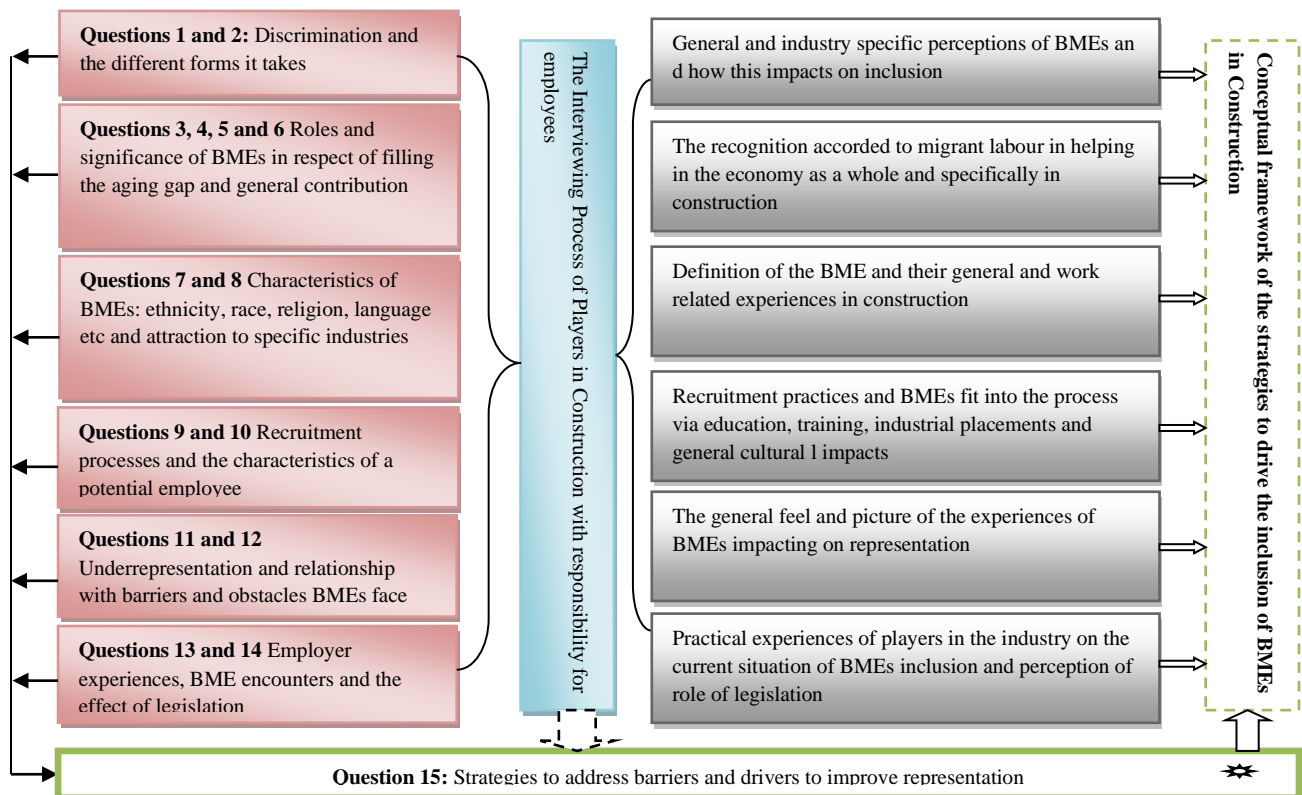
Questions 1 and 2: Discrimination and the different forms it takes

Questions 3, 4, 5 and 6 Roles and significance of BMEs in respect of filling the aging gap and general contribution

Questions 7 and 8 Characteristics of BMEs: ethnicity, race, religion, language etc and attraction to specific industries

Questions 9 and 10 Recruitment processes and the characteristics of a potential employee

Questions 11 and 12 Underrepresentation and relationship with barriers and obstacles BMEs face

Questions 13 and 14 Employer experiences, BME encounters and the effect of legislation

The Interviewing Process of Players in Construction with responsibility for employees

General and industry specific perceptions of BMEs an d how this impacts on inclusion

The recognition accorded to migrant labour in helping in the economy as a whole and specifically in construction

Definition of the BME and their general and work related experiences in construction

Recruitment practices and BMEs fit into the process via education, training, industrial placements and general cultural l impacts

The general feel and picture of the experiences of BMEs impacting on representation

Practical experiences of players in the industry on the current situation of BMEs inclusion and perception of role of legislation

Conceptual framework of the strategies to drive the inclusion of BMEs in Construction

Question 15: Strategies to address barriers and drivers to improve representation